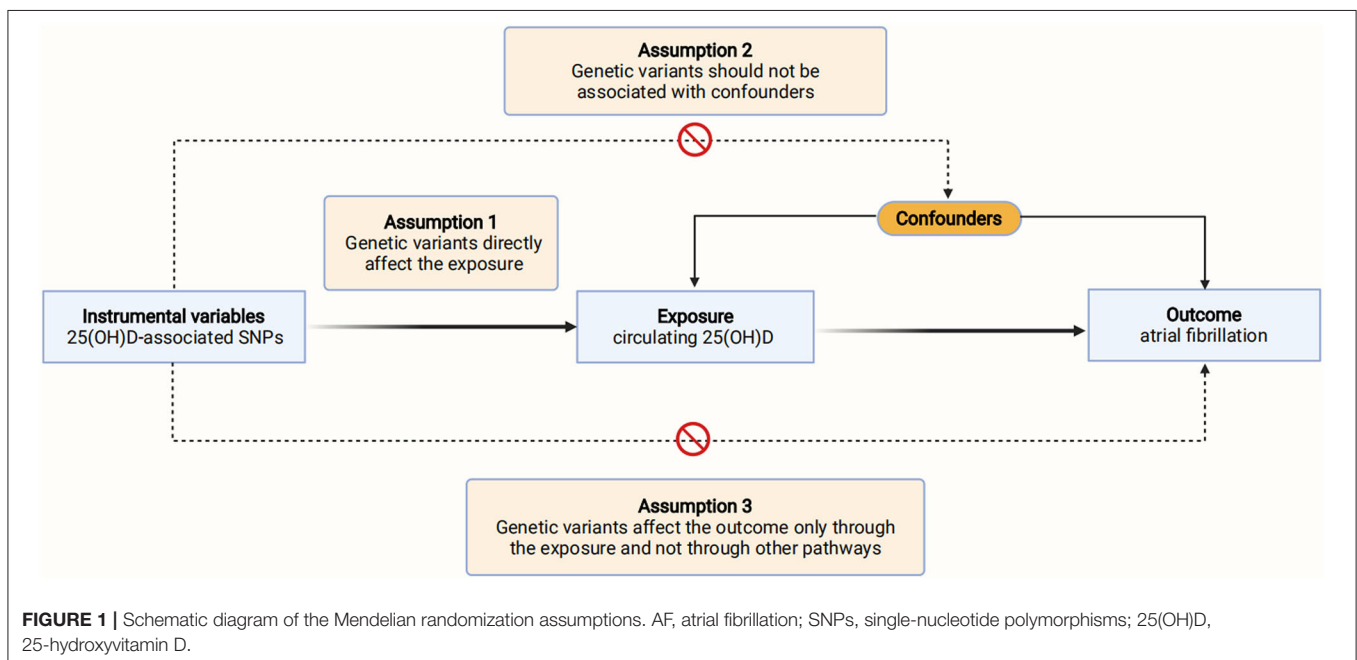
Assumption 2
Genetic variants should not be associated with confounders

Confounders

Assumption 1
Genetic variants directly affect the exposure

Instrumental variables
25(OH)D-associated SNPs

Exposure
circulating 25(OH)D

Outcome
atrial fibrillation

Assumption 3
Genetic variants affect the outcome only through the exposure and not through other pathways

**FIGURE 1 |** Schematic diagram of the Mendelian randomization assumptions. AF, atrial fibrillation; SNPs, single-nucleotide polymorphisms; 25(OH)D, 25-hydroxyvitamin D.